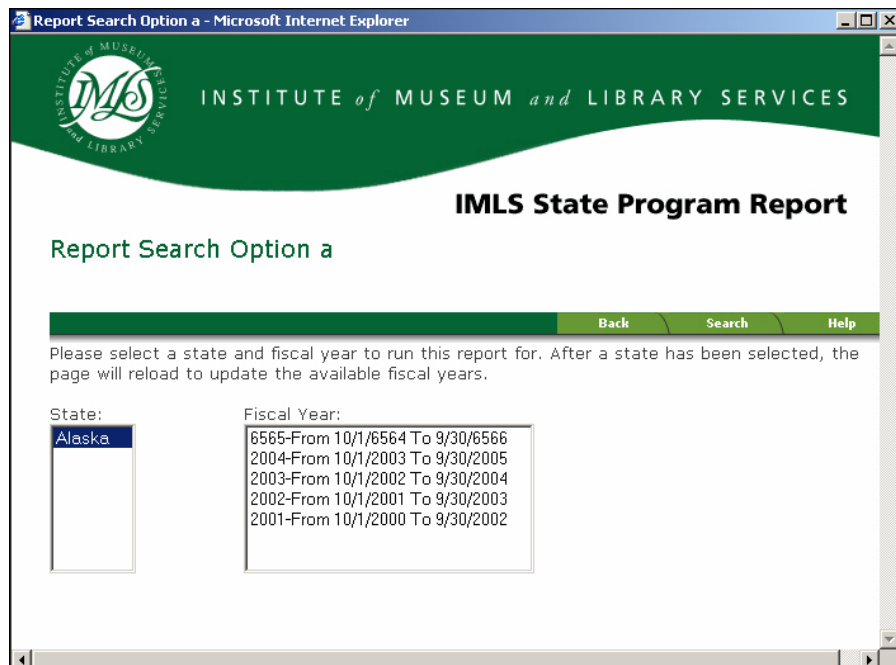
Report Search Option a - Microsoft Internet Explorer

INSTITUTE of MUSEUM and LIBRARY SERVICES

IMLS

INSTITUTE of MUSEUM and LIBRARY SERVICES

IMLS State Program Report

Report Search Option a

Back Search Help

Please select a state and fiscal year to run this report for. After a state has been selected, the page will reload to update the available fiscal years.

State:
Alaska

Fiscal Year:
6565-From 10/1/6564 To 9/30/6566
2004-From 10/1/2003 To 9/30/2005
2003-From 10/1/2002 To 9/30/2004
2002-From 10/1/2001 To 9/30/2003
2001-From 10/1/2000 To 9/30/2002